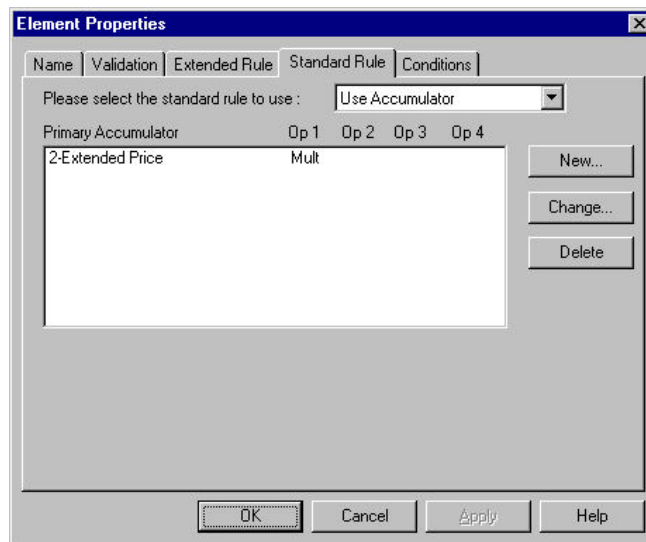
Element Properties

Name | Validation | Extended Rule | Standard Rule | Conditions

Please select the standard rule to use : Use Accumulator

| Primary Accumulator | Op 1 | Op 2 | Op 3 | Op 4 |
|---|---|---|---|---|
| 2-Extended Price | Mult | | | |

New...
Change...
Delete

OK Cancel Apply Help